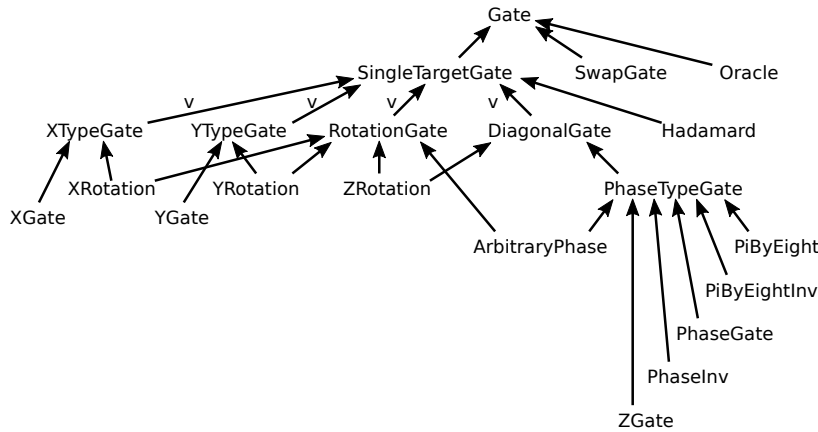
Gate

SingleTargetGate SwapGate Oracle

v v v v

XTypeGate YTypeGate RotationGate DiagonalGate Hadamard

XRotation YRotation ZRotation PhaseTypeGate

XGate YGate ArbitraryPhase PiByEight

PiByEightInv

PhaseGate

PhaseInv

ZGate